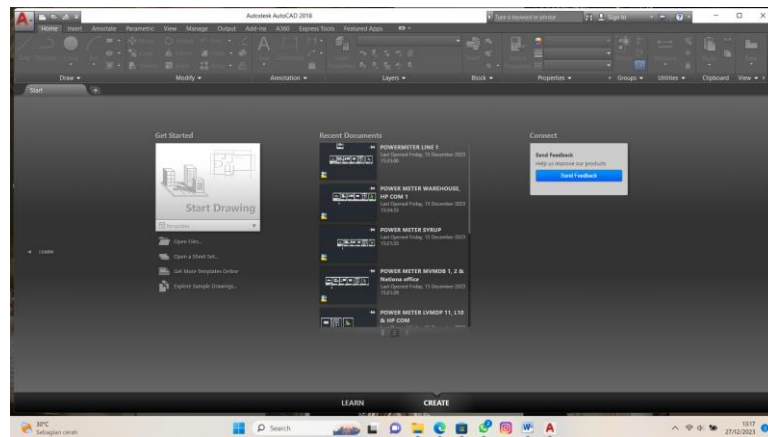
Autodesk AutoCAD 2018

Type a keyword or phrase

Sign In

Home Insert Annotate Parametric View Manage Output Add-ins A360 Express Tools Featured Apps

Draw Modify Annotation Layers Block Properties Groups Utilities Clipboard View

Start

Get Started

Start Drawing

Templates

Open Files...

Open a Sheet Set...

Get More Templates Online

Explore Sample Drawings...

Recent Documents

POWERMETER LINE 1
Last Opened Friday, 15 December 2023 15:23:00

POWER METER WAREHOUSE, HP COM 1
Last Opened Friday, 15 December 2023 15:04:53

POWER METER SYRUP
Last Opened Friday, 15 December 2023 15:21:53

POWER METER MVMDB 1, 2 & Nationa office
Last Opened Friday, 15 December 2023 15:21:38

POWER METER LVMDP 11, L10 & HP COM

Connect

Send Feedback
Help us improve our products
Send Feedback

CREATE

LEARN

CREATE

30°C
Sebagian cerah

Search

13:17
27/12/2023